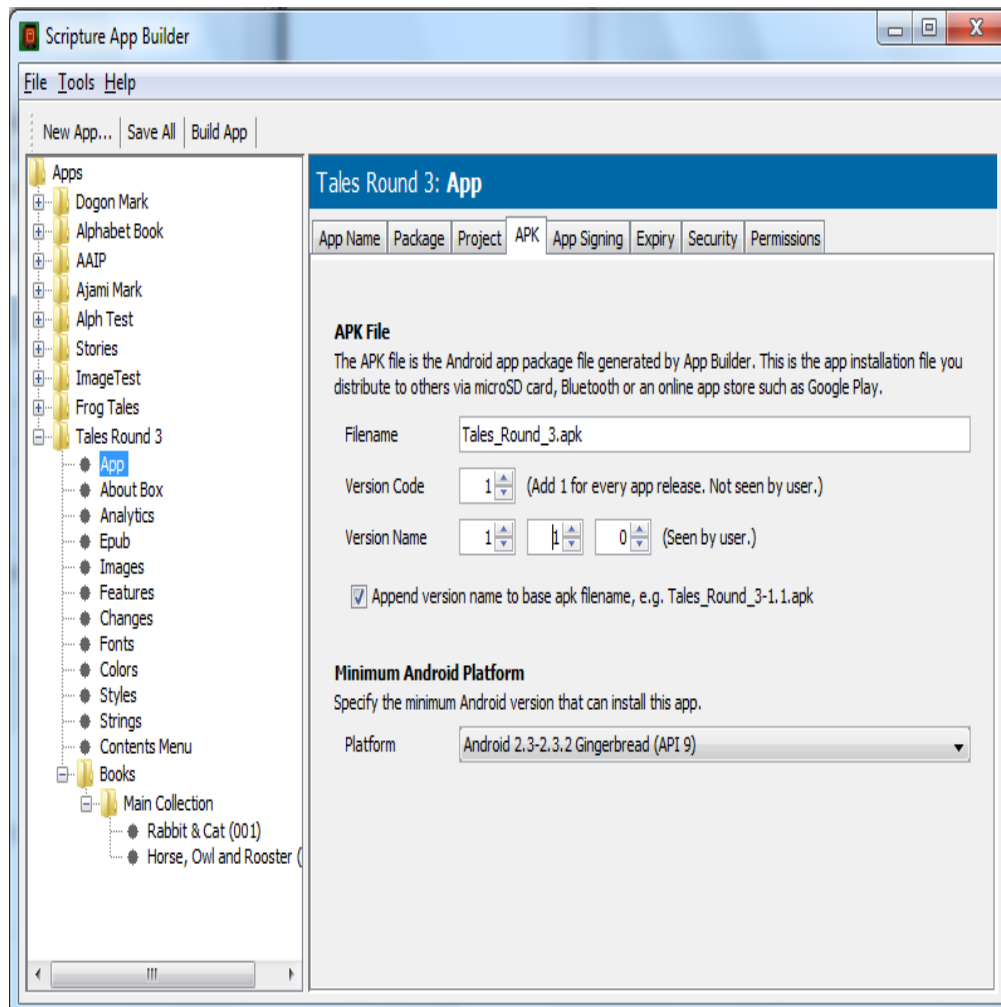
Scripture App Builder

File Tools Help

New App... Save All Build App

Apps
Dogon Mark
Alphabet Book
AAIP
Ajami Mark
Alph Test
Stories
ImageTest
Frog Tales
Tales Round 3
App
About Box
Analytics
Epub
Images
Features
Changes
Fonts
Colors
Styles
Strings
Contents Menu
Books
Main Collection
Rabbit & Cat (001)
Horse, Owl and Rooster (

Tales Round 3: App

App Name | Package | Project | APK | App Signing | Expiry | Security | Permissions

APK File
The APK file is the Android app package file generated by App Builder. This is the app installation file you distribute to others via microSD card, Bluetooth or an online app store such as Google Play.

Filename Tales_Round_3.apk

Version Code 1 (Add 1 for every app release. Not seen by user.)

Version Name 1 1 0 (Seen by user.)

Append version name to base apk filename, e.g. Tales_Round_3-1.1.apk

Minimum Android Platform
Specify the minimum Android version that can install this app.

Platform Android 2.3-2.3.2 Gingerbread (API 9)